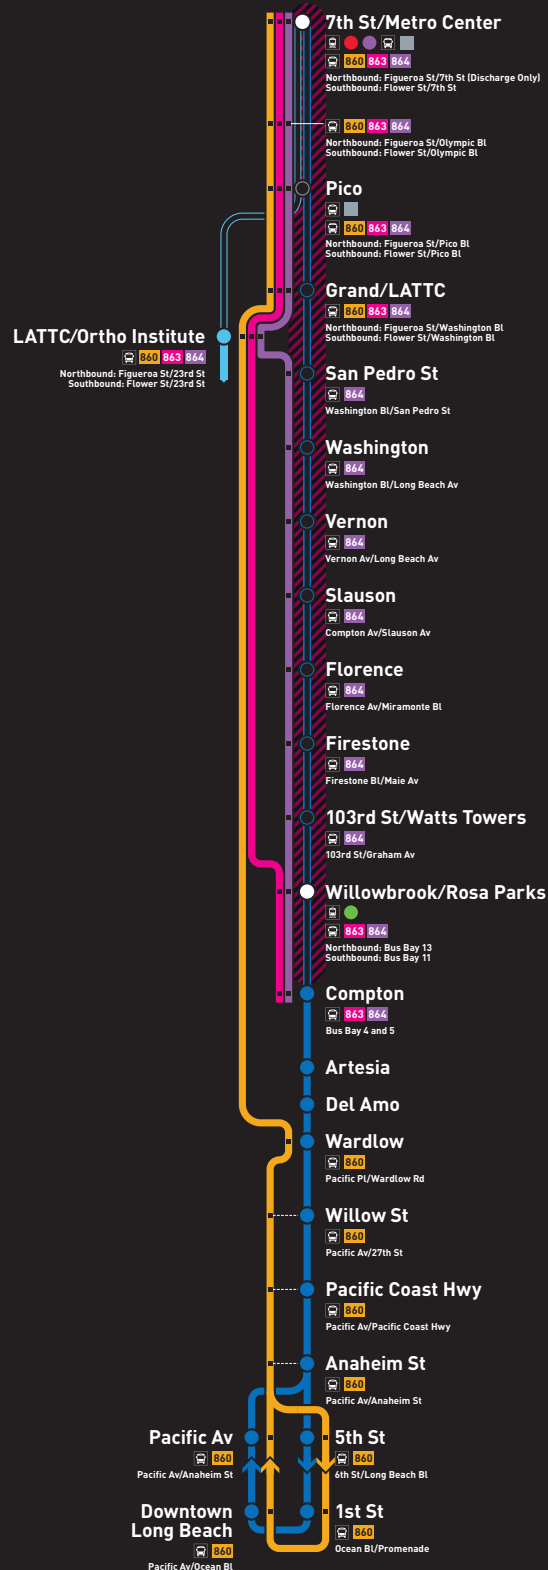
7th St/Metro Center
860 863 864
Northbound: Figueroa St/7th St (Discharge Only)
Southbound: Flower St/7th St

860 863 864
Northbound: Figueroa St/Olympic Bl
Southbound: Flower St/Olympic Bl

Pico
860 863 864
Northbound: Figueroa St/Pico Bl
Southbound: Flower St/Pico Bl

Grand/LATTC
860 863 864
Northbound: Figueroa St/Washington Bl
Southbound: Flower St/Washington Bl

LATTC/Ortho Institute
860 863 864
Northbound: Figueroa St/23rd St
Southbound: Flower St/23rd St

San Pedro St
864
Washington Bl/San Pedro St

Washington
864
Washington Bl/Long Beach Av

Vernon
864
Vernon Av/Long Beach Av

Slauson
864
Compton Av/Slauson Av

Florence
864
Florence Av/Miramonte Bl

Firestone
864
Firestone Bl/Maie Av

103rd St/Watts Towers
864
103rd St/Graham Av

Willowbrook/Rosa Parks
863 864
Northbound: Bus Bay 13
Southbound: Bus Bay 11

Compton
863 864
Bus Bay 4 and 5

Artesia

Del Amo

Wardlow
860
Pacific Pl/Wardlow Rd

Willow St
860
Pacific Av/27th St

Pacific Coast Hwy
860
Pacific Av/Pacific Coast Hwy

Anaheim St
860
Pacific Av/Anaheim St

Pacific Av
860
Pacific Av/Anaheim St

5th St
860
6th St/Long Beach Bl

Downtown Long Beach
860
Pacific Av/Ocean Bl

1st St
860
Ocean Bl/Promenade